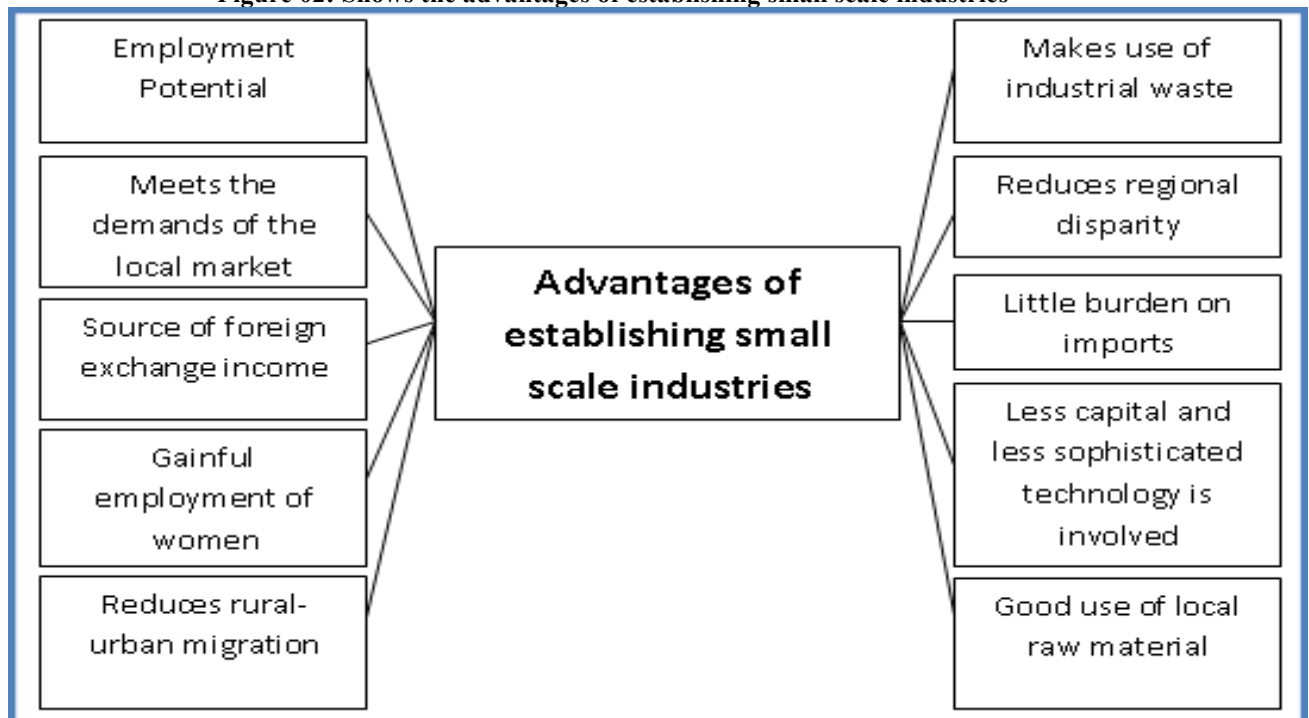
Figure 02: Shows the advantages of establishing small scale industries

Employment Potential

Meets the demands of the local market

Source of foreign exchange income

Gainful employment of women

Reduces rural-urban migration

Advantages of establishing small scale industries

Makes use of industrial waste

Reduces regional disparity

Little burden on imports

Less capital and less sophisticated technology is involved

Good use of local raw material